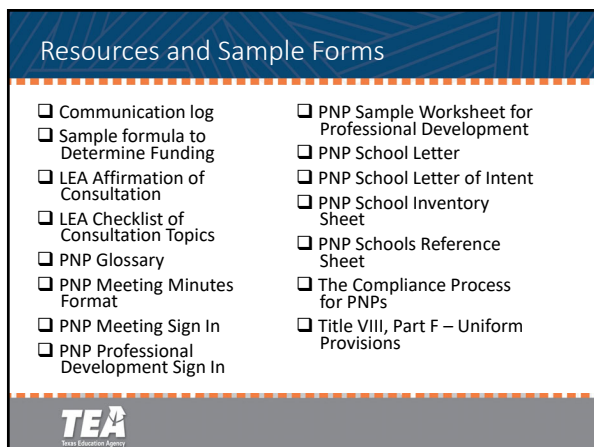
Resources and Sample Forms

❑ Communication log
❑ Sample formula to Determine Funding
❑ LEA Affirmation of Consultation
❑ LEA Checklist of Consultation Topics
❑ PNP Glossary
❑ PNP Meeting Minutes Format
❑ PNP Meeting Sign In
❑ PNP Professional Development Sign In

❑ PNP Sample Worksheet for Professional Development
❑ PNP School Letter
❑ PNP School Letter of Intent
❑ PNP School Inventory Sheet
❑ PNP Schools Reference Sheet
❑ The Compliance Process for PNPs
❑ Title VIII, Part F – Uniform Provisions

TEA
Texas Education Agency